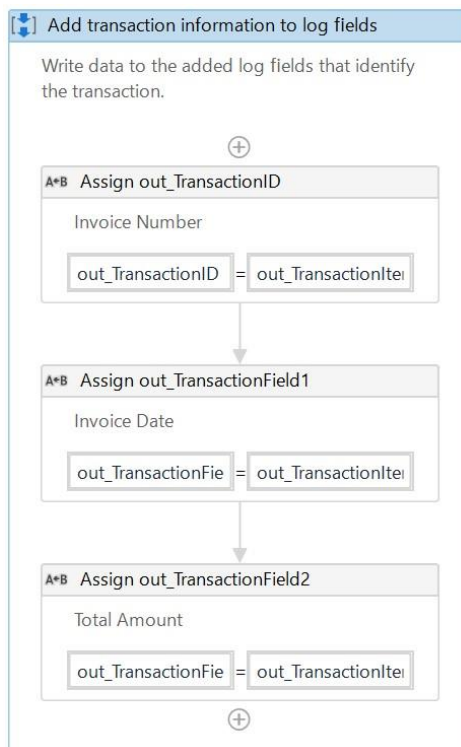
Add transaction information to log fields

Write data to the added log fields that identify the transaction.

A+B Assign out_TransactionID

Invoice Number

out_TransactionID = out_TransactionIte

A+B Assign out_TransactionField1

Invoice Date

out_TransactionFie = out_TransactionIte

A+B Assign out_TransactionField2

Total Amount

out_TransactionFie = out_TransactionIte